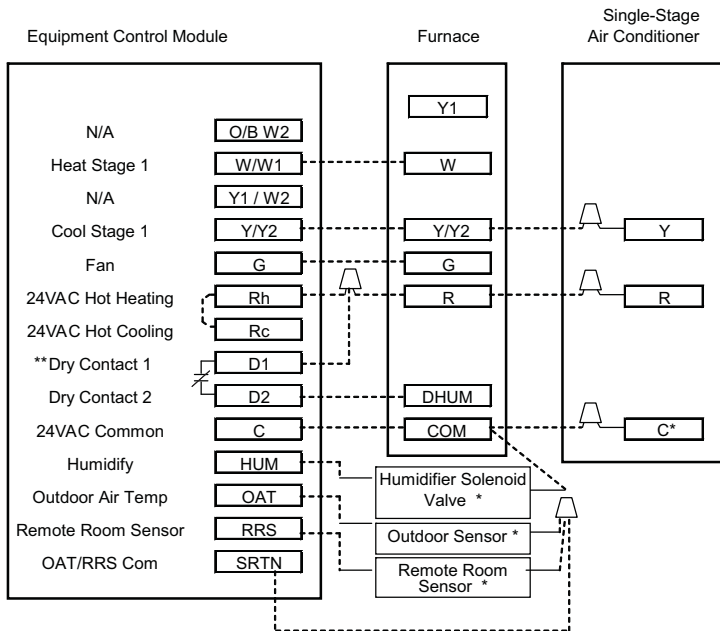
Equipment Control Module

Furnace

Single-Stage Air Conditioner

N/A
O/B W2

Heat Stage 1
W/W1

N/A
Y1 / W2

Cool Stage 1
Y/Y2

Fan
G

24VAC Hot Heating
Rh

24VAC Hot Cooling
Rc

**Dry Contact 1
D1

Dry Contact 2
D2

24VAC Common
C

Humidify
HUM

Outdoor Air Temp
OAT

Remote Room Sensor
RRS

OAT/RRS Com
SRTN

Y1

W

Y/Y2

G

R

DHUM

COM

Y

R

C*

Humidifier Solenoid Valve *

Outdoor Sensor *

Remote Room Sensor *